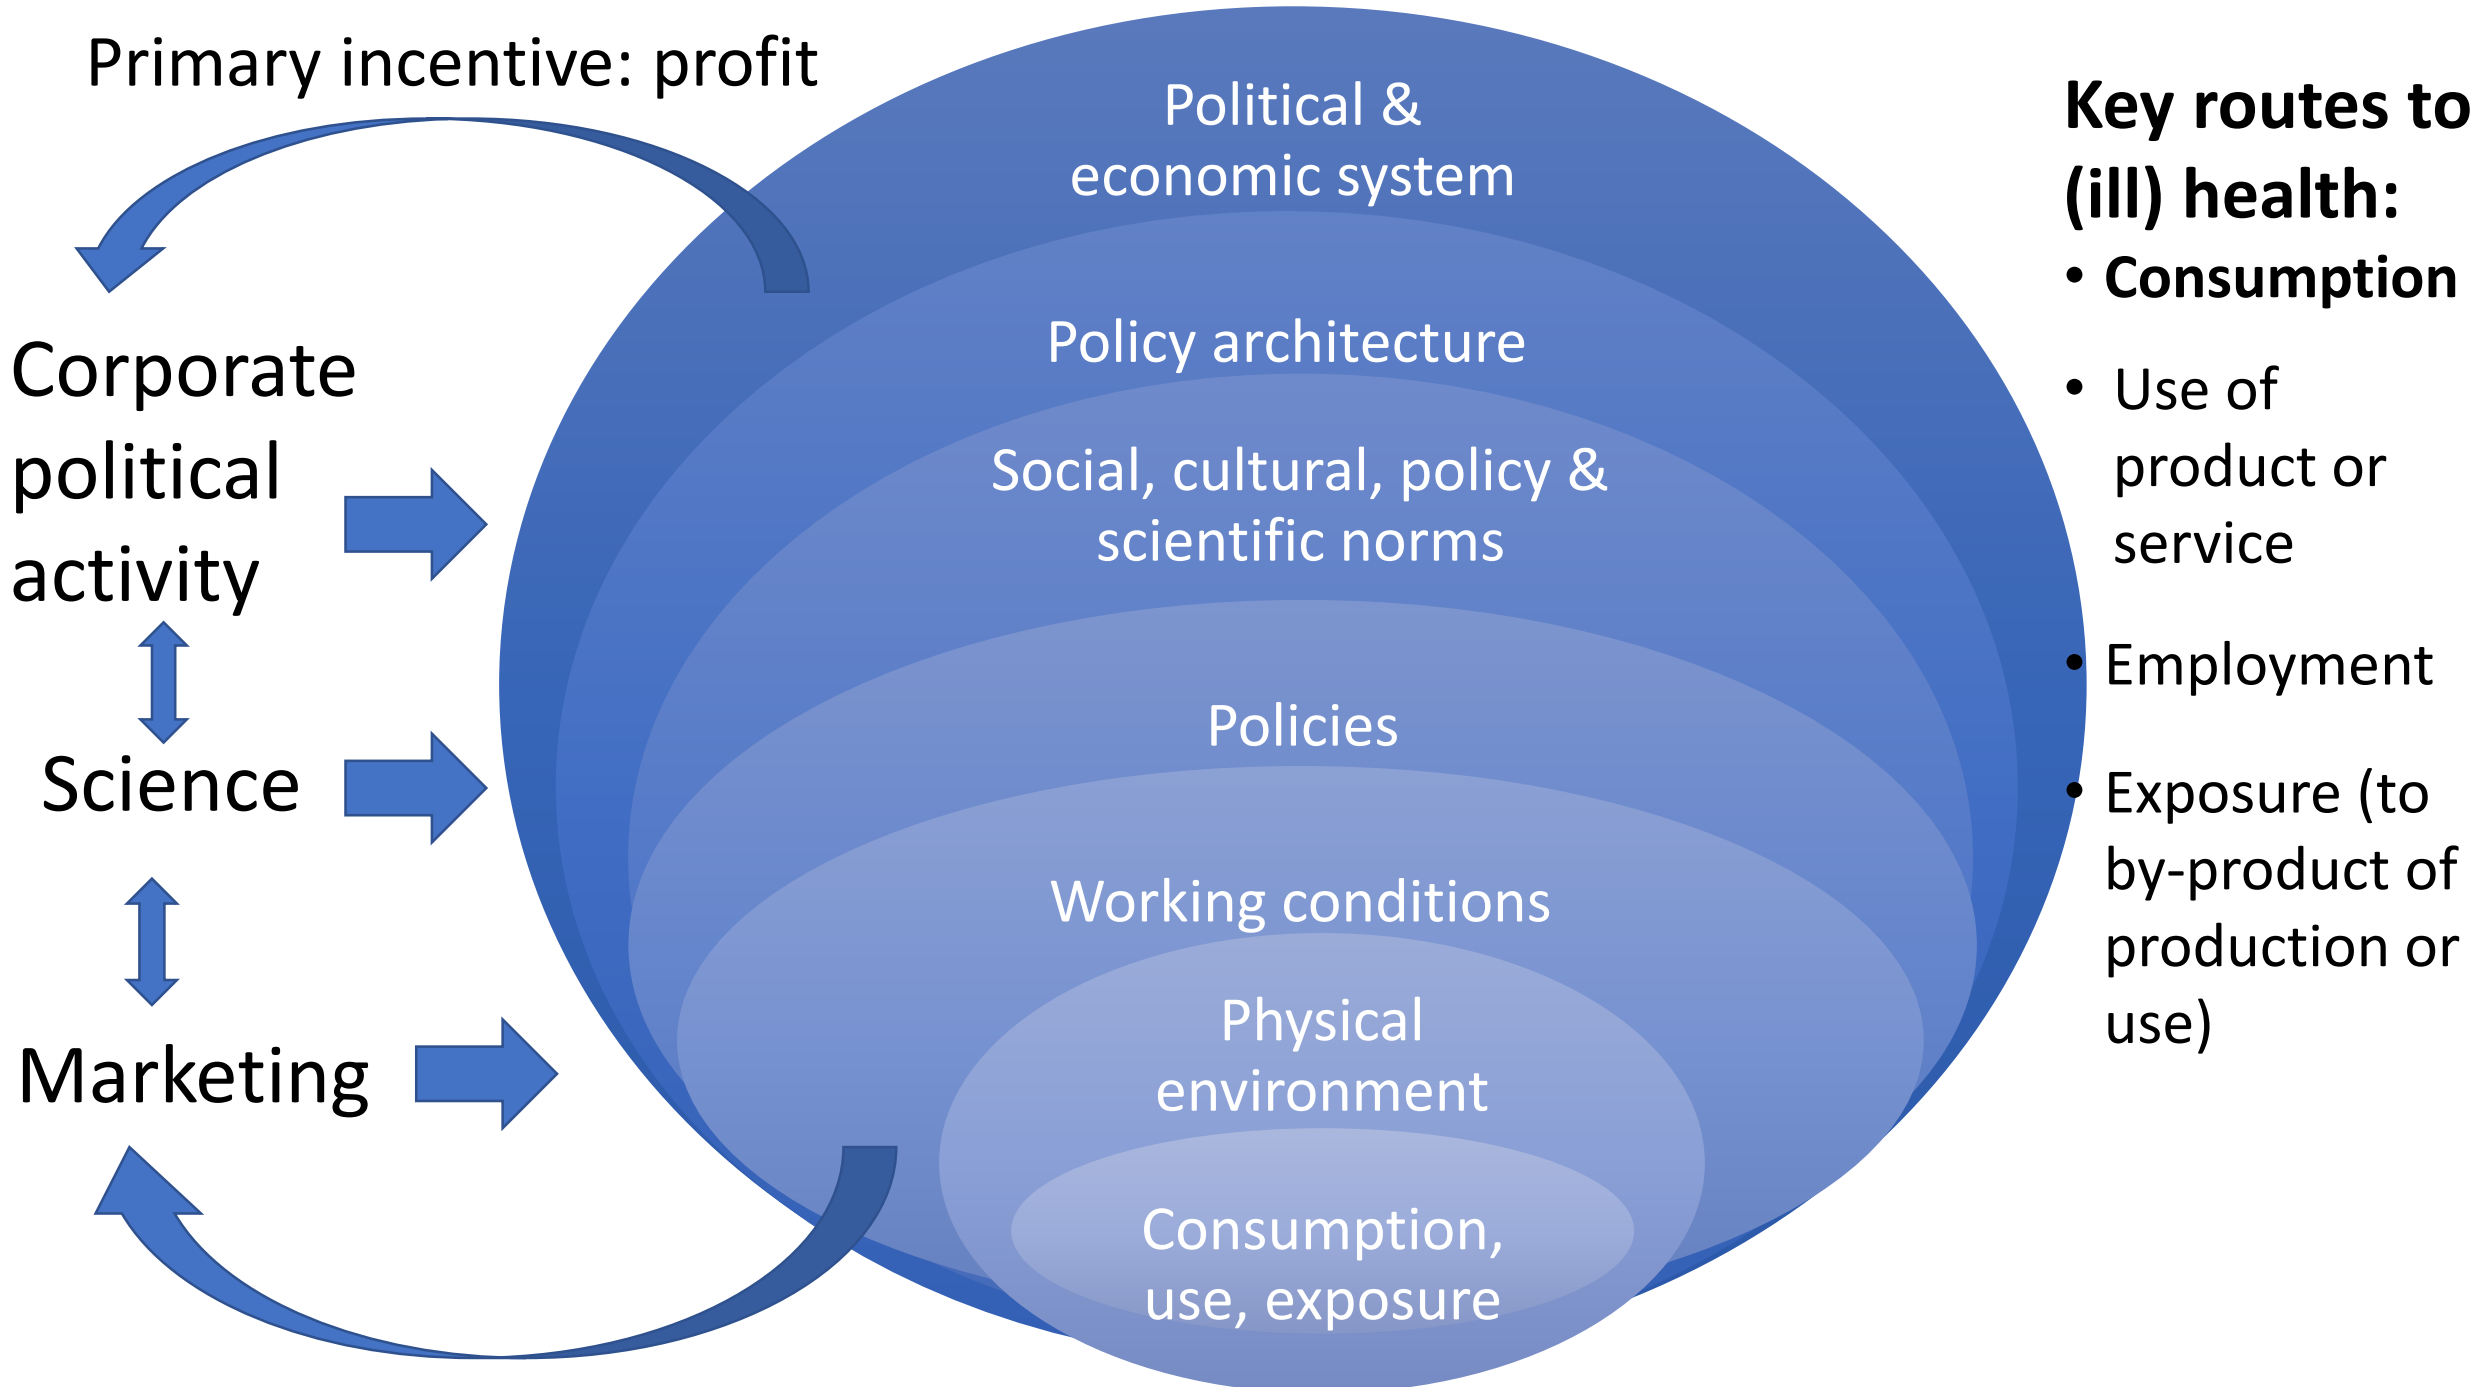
Primary incentive: profit

Corporate political activity

Science

Marketing

Political & economic system

Policy architecture

Social, cultural, policy & scientific norms

Policies

Working conditions

Physical environment

Consumption, use, exposure

**Key routes to (ill) health:**

- **Consumption**
- Use of product or service
- Employment
- Exposure (to by-product of production or use)